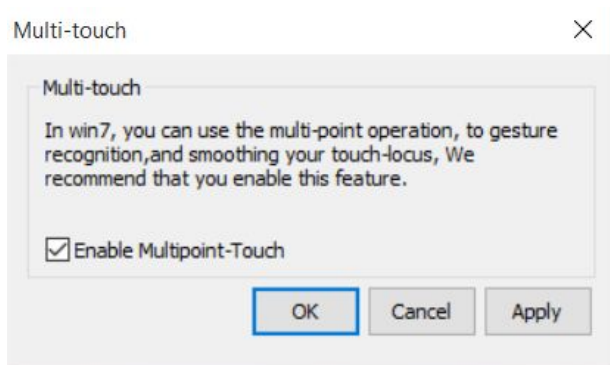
Multi-touch

×

Multi-touch

In win7, you can use the multi-point operation, to gesture recognition,and smoothing your touch-locus, We recommend that you enable this feature.

☑ Enable Multipoint-Touch

OK

Cancel

Apply